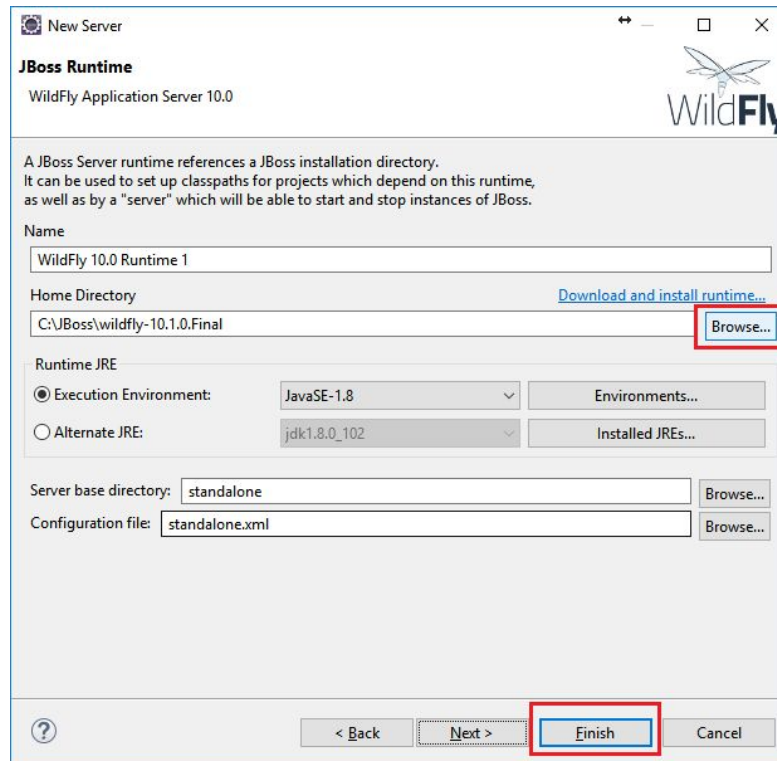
New Server

JBoss Runtime

WildFly Application Server 10.0

WildFly

A JBoss Server runtime references a JBoss installation directory. It can be used to set up classpaths for projects which depend on this runtime, as well as by a "server" which will be able to start and stop instances of JBoss.

Name

WildFly 10.0 Runtime 1

Home Directory

Download and install runtime...

C:\JBoss\wildfly-10.1.0.Final

Browse...

Runtime JRE

Execution Environment: JavaSE-1.8 Environments...

Alternate JRE: jdk1.8.0_102 Installed JREs...

Server base directory: standalone Browse...

Configuration file: standalone.xml Browse...

?

< Back Next > Finish Cancel